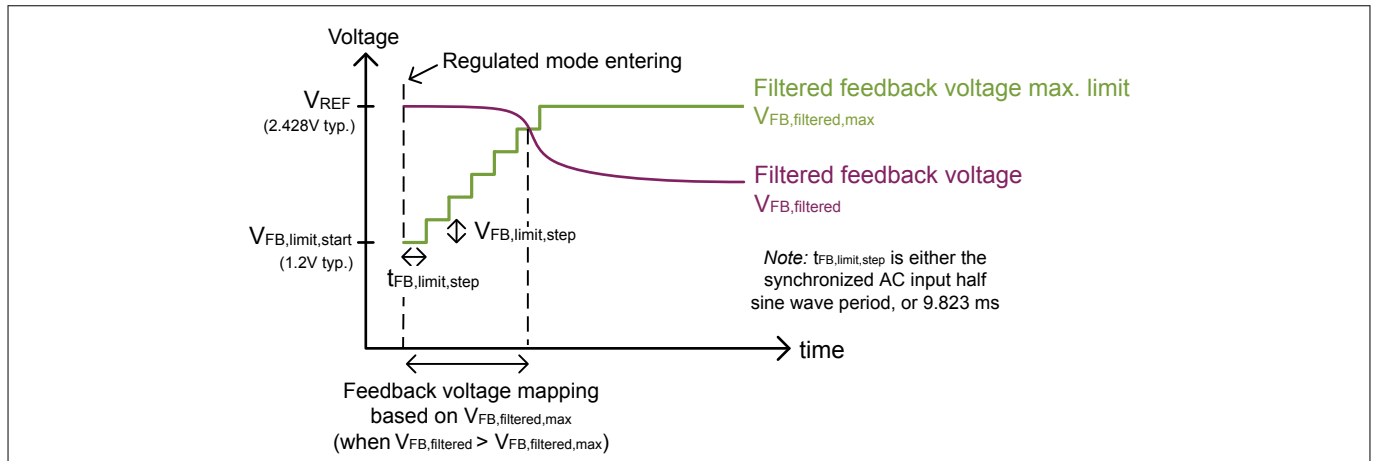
Voltage

Regulated mode entering

$V_{REF}$
(2.428V typ.)

Filtered feedback voltage max. limit
$V_{FB,filtered,max}$

Filtered feedback voltage
$V_{FB,filtered}$

$V_{FB,limit,start}$
(1.2V typ.)

$V_{FB,limit,step}$

$t_{FB,limit,step}$

Note: $t_{FB,limit,step}$ is either the synchronized AC input half sine wave period, or 9.823 ms

time

Feedback voltage mapping based on $V_{FB,filtered,max}$
(when $V_{FB,filtered}$ > $V_{FB,filtered,max}$)